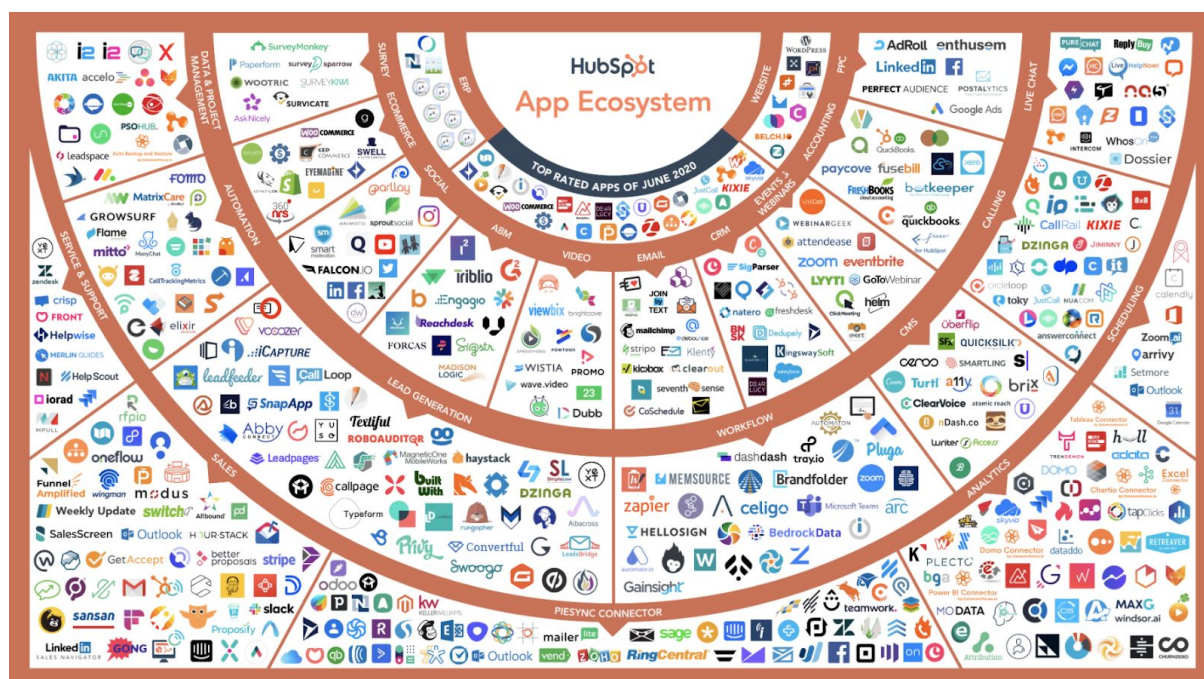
HubSpot
App Ecosystem
TOP RATED APPS OF JUNE 2020

DATA & PROJECT MANAGEMENT
AKITA accelo
PSOHUB.
Leadspace

SURVEY
SurveyMonkey
Paperform surveysparrow
WOOTRIC SURVEYKIWI
SURVICATE
AskNicely

ECOMMERCE
WOOCOMMERCE
CED COMMERCE
SWELL
EYEMAGINE
360 nrs

ERP

SOCIAL
sproutsocial
Carlloy

WEBSITE
WORDPRESS
BELCH.IO

PPC
AdRoll enthusem
LinkedIn
PERFECT AUDIENCE
POSTALYTICS
Google Ads

ACCOUNTING
QuickBooks
paycove fusebill
FRESHBOOKS
botkeeper
quickbooks

LIVE CHAT
PURECHAT ReplyBuy
LiveHelpNow!
INTERCOM WhosOn
Dossier

AUTOMATION
MatrixCare
GROWSURF
Flame
mitto ManyChat
CallTrackingMetrics
elixir

SERVICE & SUPPORT
zendesk
crisp
FRONT
Helpwise
MERLIN GUIDES
HelpScout
iorad
MPULL

ABM
smart moderation
FALCON.IO
Triblio
Engagio
Reachdesk
FORCAS Sigstr
MADISON LOGIC

VIDEO
viewbix brightcove
SPROUTVIDEO POWTOON
WISTIA PROMO
wave.video
Dubb

EMAIL
JOIN TEXT
mailchimp
debounce
stripo
Klenty
kickbox clearout
seventh sense
CoSchedule

CRM
SigParser
natero freshdesk
Dedupely
KingswaySoft
DEAR LUCY

EVENTS & WEBINARS
WEBINARGEEK
attendease
zoom eventbrite
LYYTI GoToWebinar
ClickMeeting helm

CALLING
CallRail KIXIE
DZINGA JIMINNY
circleloop
toky JustCall NUACOM
answerconnect

SCHEDULING
calendly
Zoom
arrivy
Setmore
Outlook

CMS
überflip
QUICKSILK
ceros SMARTLING
Turtl a11y brix
ClearVoice atomic reach
nDash.co
writer Access

LEAD GENERATION
voozer
iCAPTURE
leadfeeder Call Loop
SnapApp
Abby Textiful
ROBOAUDITOR
Leadpages MagneticOne MobileWorks haystack
callpage Built With DZINGA
Typeform rungopher Albacross
Privy Convertful LeadsBridge
Swoogo

SALES
rfpio
oneflow
Funnel Amplified wingman modus
Weekly Update switch Allbound
SalesScreen Outlook HOUR-STACK
GetAccept better proposals stripe
sansan slack
Proposify
LinkedIn SALES NAVIGATOR GONG

WORKFLOW
AUTOMATION
Pluga
dashdash tray.io
MEMSOURCE Brandfolder
zapier celigo Microsoft Teams arc
HELLOSIGN BedrockData
automate.io
Gainsight

ANALYTICS
Tableau Connector
hull
TRENDEMON
DOMO adata
Excel Connector
Chartio Connector
skyvia
tapClicks
RETREAVER
Domo Connector dataddo
PLECTO
bga
Power BI Connector
MODATA
MAXG windsor.ai
Attribution
CHURNZERO

PIESYNC CONNECTOR
odoo
KELLERWILLIAMS
teamwork.
mailer lite
sage
Outlook vend ZOHO RingCentral